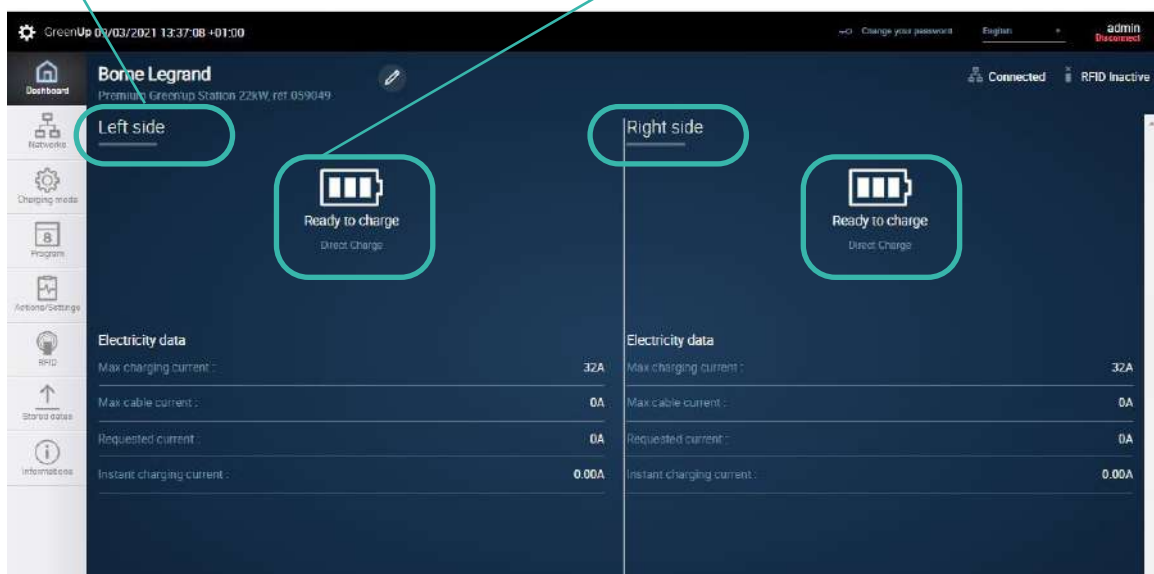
GreenUp 09/03/2021 13:37:08 +01:00

Change your password English admin Disconnect

Dashboard

Networks

Charging mode

Program

Actions/Settings

RFID

Stored datas

Informations

Borne Legrand
Premium GreenUp Station 22kW, ref 059049

Connected RFID Inactive

Left side

Ready to charge
Direct Charge

Electricity data

| | |
|---|---|
| Max charging current : | 32A |
| Max cable current : | 0A |
| Requested current : | 0A |
| Instant charging current : | 0.00A |

Right side

Ready to charge
Direct Charge

Electricity data

| | |
|---|---|
| Max charging current : | 32A |
| Max cable current : | 0A |
| Requested current : | 0A |
| Instant charging current : | 0.00A |